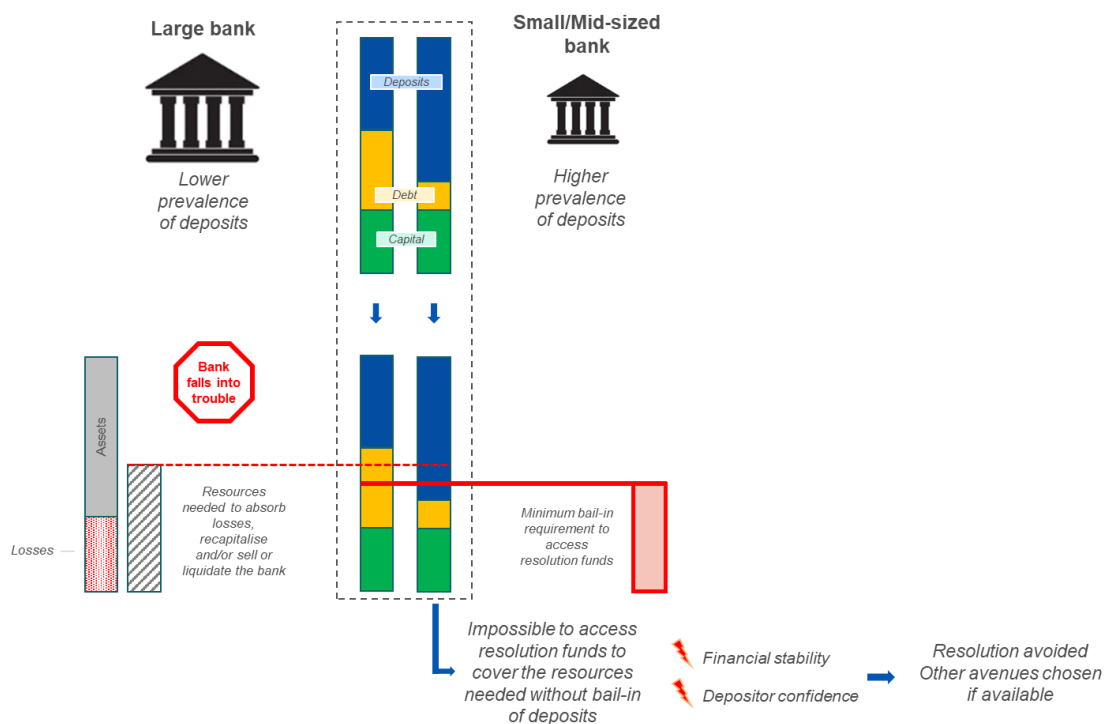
Large bank

Lower prevalence of deposits

Deposits

Debt

Capital

Small/Mid-sized bank

Higher prevalence of deposits

Bank falls into trouble

Assets

Losses

Resources needed to absorb losses, recapitalise and/or sell or liquidate the bank

Minimum bail-in requirement to access resolution funds

Impossible to access resolution funds to cover the resources needed without bail-in of deposits

Financial stability

Depositor confidence

Resolution avoided
Other avenues chosen if available